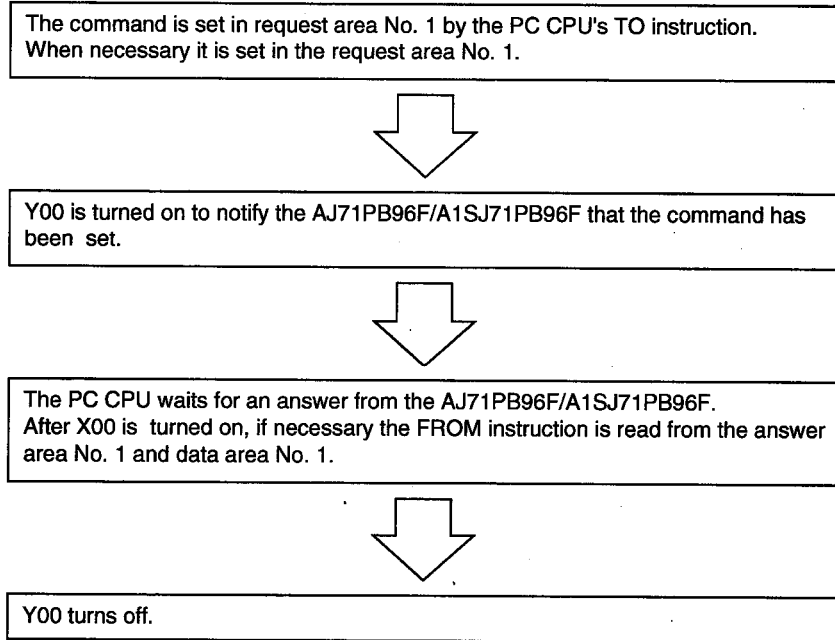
The command is set in request area No. 1 by the PC CPU's TO instruction. When necessary it is set in the request area No. 1.

Y00 is turned on to notify the AJ71PB96F/A1SJ71PB96F that the command has been set.

The PC CPU waits for an answer from the AJ71PB96F/A1SJ71PB96F. After X00 is turned on, if necessary the FROM instruction is read from the answer area No. 1 and data area No. 1.

Y00 turns off.